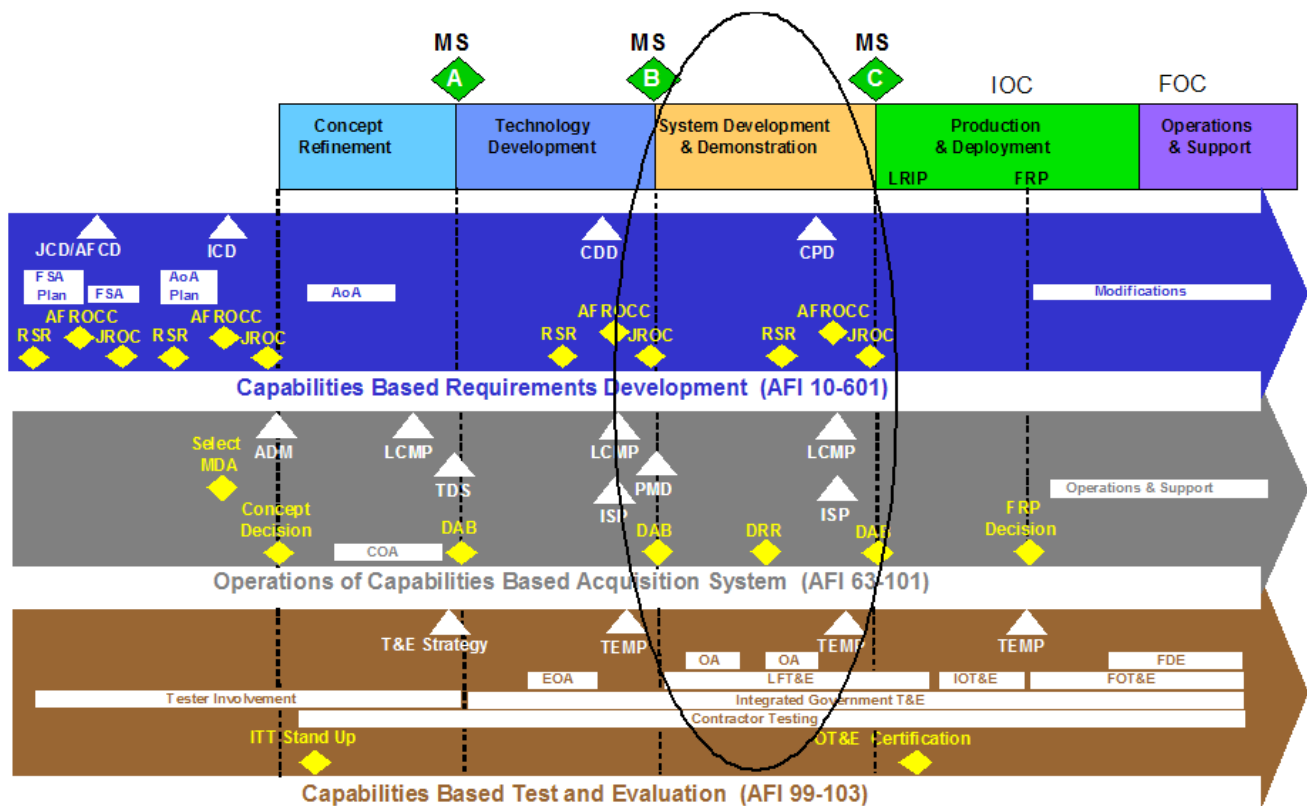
MS
A
MS
B
MS
C
IOC
FOC

Concept Refinement
Technology Development
System Development & Demonstration
Production & Deployment
LRIP
FRP
Operations & Support

JCD/AFCD
ICD
CDD
CPD
FSA Plan
FSA
AoA Plan
AoA
Modifications
AFROCC
AFROCC
AFROCC
AFROCC
RSR
JROC
RSR
JROC
RSR
JROC
RSR
JROC
Capabilities Based Requirements Development (AFI 10-601)

Select MDA
ADM
LCMP
LCMP
LCMP
TDS
PMD
ISP
ISP
Operations & Support
Concept Decision
DAB
DAB
DRR
DAB
FRP Decision
COA
Operations of Capabilities Based Acquisition System (AFI 63-101)

T&E Strategy
TEMP
TEMP
TEMP
OA
OA
FDE
EOA
LFT&E
IOT&E
FOT&E
Tester Involvement
Integrated Government T&E
Contractor Testing
ITT Stand Up
OT&E Certification
Capabilities Based Test and Evaluation (AFI 99-103)